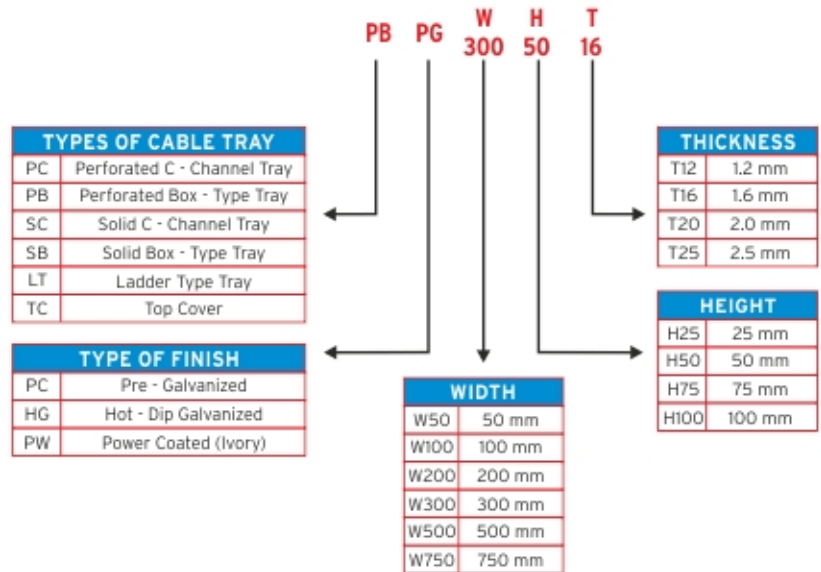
PB PG W 300 H 50 T 16

| TYPES OF CABLE TRAY | |
|---|---|
| PC | Perforated C - Channel Tray |
| PB | Perforated Box - Type Tray |
| SC | Solid C - Channel Tray |
| SB | Solid Box - Type Tray |
| LT | Ladder Type Tray |
| TC | Top Cover |

| TYPE OF FINISH | |
|---|---|
| PC | Pre - Galvanized |
| HG | Hot - Dip Galvanized |
| PW | Power Coated (Ivory) |

| WIDTH | |
|---|---|
| W50 | 50 mm |
| W100 | 100 mm |
| W200 | 200 mm |
| W300 | 300 mm |
| W500 | 500 mm |
| W750 | 750 mm |

| THICKNESS | |
|---|---|
| T12 | 1.2 mm |
| T16 | 1.6 mm |
| T20 | 2.0 mm |
| T25 | 2.5 mm |

| HEIGHT | |
|---|---|
| H25 | 25 mm |
| H50 | 50 mm |
| H75 | 75 mm |
| H100 | 100 mm |